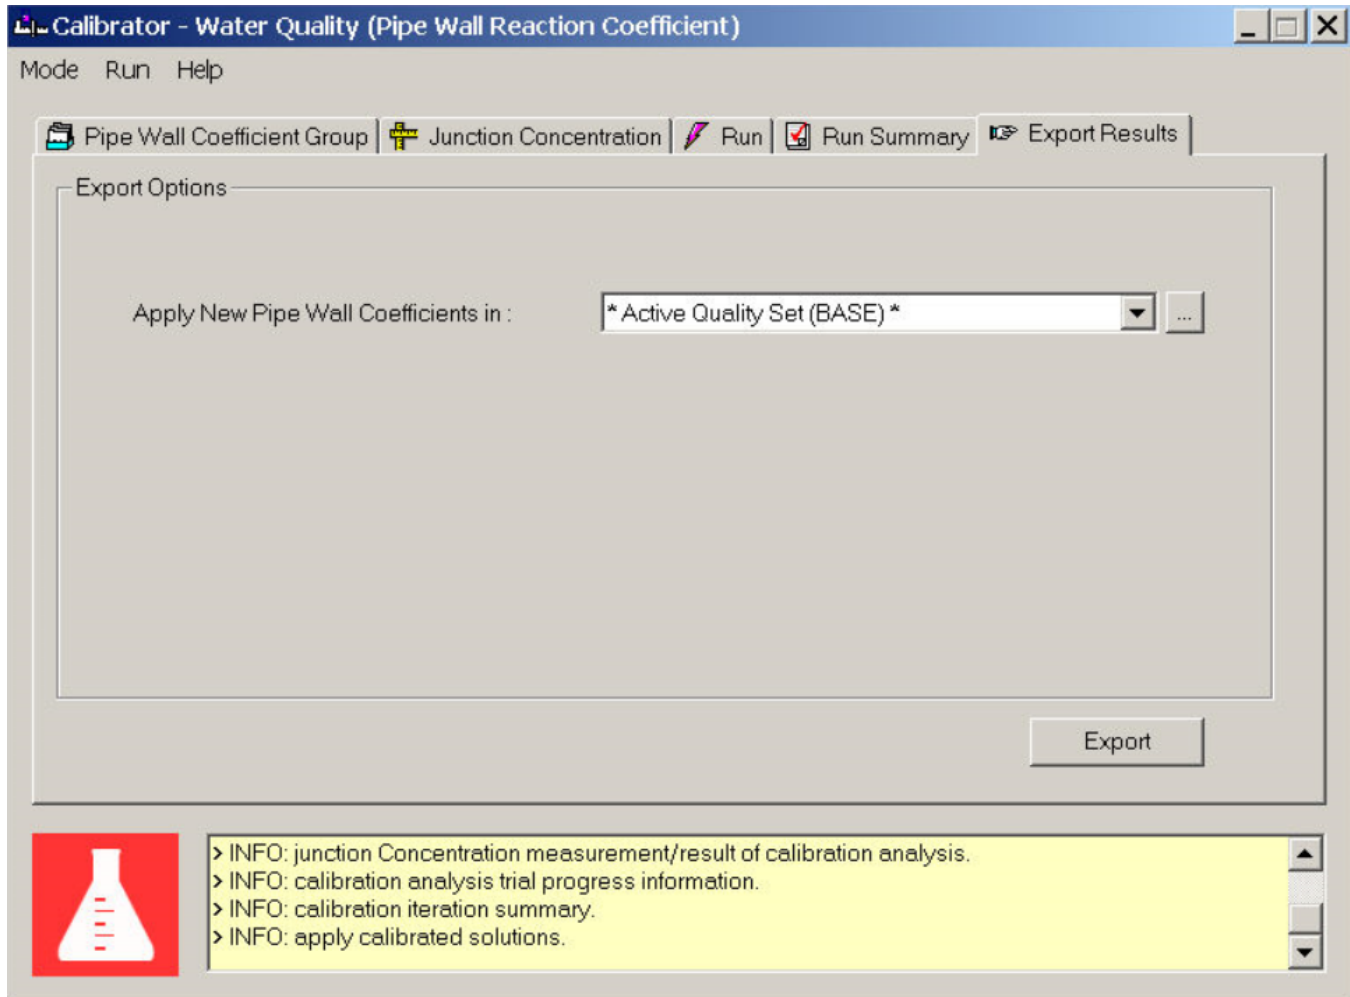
Calibrator - Water Quality (Pipe Wall Reaction Coefficient)

Mode Run Help

Pipe Wall Coefficient Group | Junction Concentration | Run | Run Summary | Export Results

Export Options

Apply New Pipe Wall Coefficients in : * Active Quality Set (BASE) * ...

Export

> INFO: junction Concentration measurement/result of calibration analysis.
> INFO: calibration analysis trial progress information.
> INFO: calibration iteration summary.
> INFO: apply calibrated solutions.